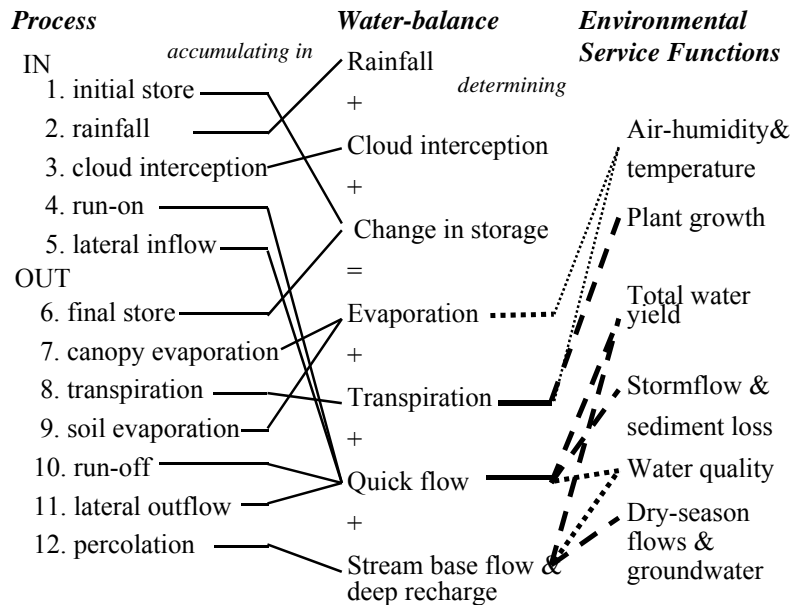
Process

accumulating in

IN

1. initial store

2. rainfall

3. cloud interception

4. run-on

5. lateral inflow

OUT

6. final store

7. canopy evaporation

8. transpiration

9. soil evaporation

10. run-off

11. lateral outflow

12. percolation

Water-balance

Rainfall

+

Cloud interception

+

Change in storage

=

Evaporation

+

Transpiration

+

Quick flow

+

Stream base flow & deep recharge

determining

Environmental Service Functions

Air-humidity& temperature

Plant growth

Total water yield

Stormflow & sediment loss

Water quality

Dry-season flows & groundwater